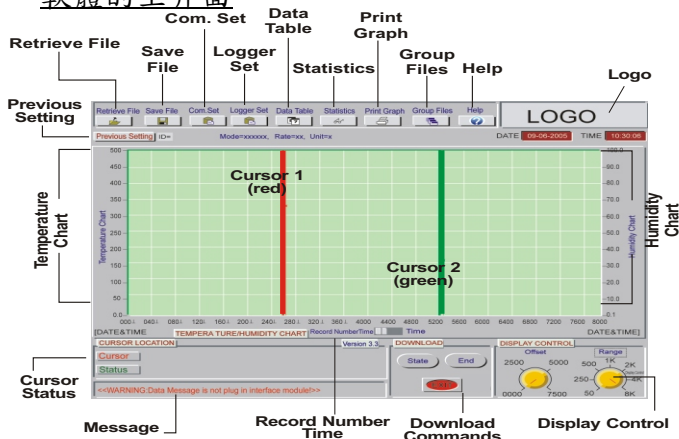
软件的主界面

Retrieve File

Save File

Com. Set

Logger Set

Data Table

Statistics

Print Graph

Group Files

Help

Logo

Previous Setting

Retrieve File Save File Com. Set Logger Set Data Table Statistics Print Graph Group Files Help

LOGO

Previous Setting ID= Mode=xxxxxx, Rate=xx, Unit=x DATE 09-06-2005 TIME 10:30:06

Temperature Chart

Humidity Chart

Cursor 1 (red)

Cursor 2 (green)

500 450 400 350 300 250 200 150 100 50 0

Temperature Chart

Humidity Chart

100.0 90.0 80.0 70.0 60.0 50.0 40.0 30.0 20.0 10.0 0.1

000 040 080 120 160 200 240 280 320 360 4000 4400 4800 5200 5600 6000 6400 6800 7200 7600 8000

[DATE&TIME DATE&TIME]

TEMPERA TURE/HUMIDITY CHART Record Number Time Time

CURSOR LOCATION Version 3.3 DOWNLOAD DISPLAY CONTROL

Cursor

Status

State End

Offset Range

2500 5000 0000 7500 500 1K 2K 4K 250 50 8K

Cursor Status

<<WARNING:Data Message is not plug in interface module!>>

Message

Record Number Time

Download Commands

Display Control